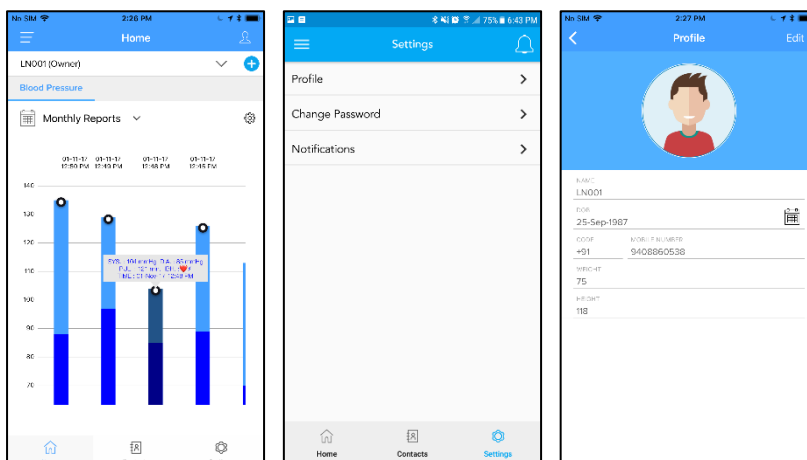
No SIM 2:26 PM

Home

LN001 (Owner)

Blood Pressure

Monthly Reports

01-11-17 12:50 PM

01-11-17 12:49 PM

01-11-17 12:48 PM

01-11-17 12:45 PM

140

130

120

110

100

90

80

70

SYS: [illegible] mmHg DIA: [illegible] mmHg PUL: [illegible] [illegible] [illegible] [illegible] 01-Nov-17 12:48 PM

75% 6:43 PM

Settings

Profile

Change Password

Notifications

Home

Contacts

Settings

No SIM 2:27 PM

Profile

Edit

NAME
LN001

DOB
25-Sep-1987

CODE
+91

MOBILE NUMBER
9408860538

WEIGHT
75

HEIGHT
118